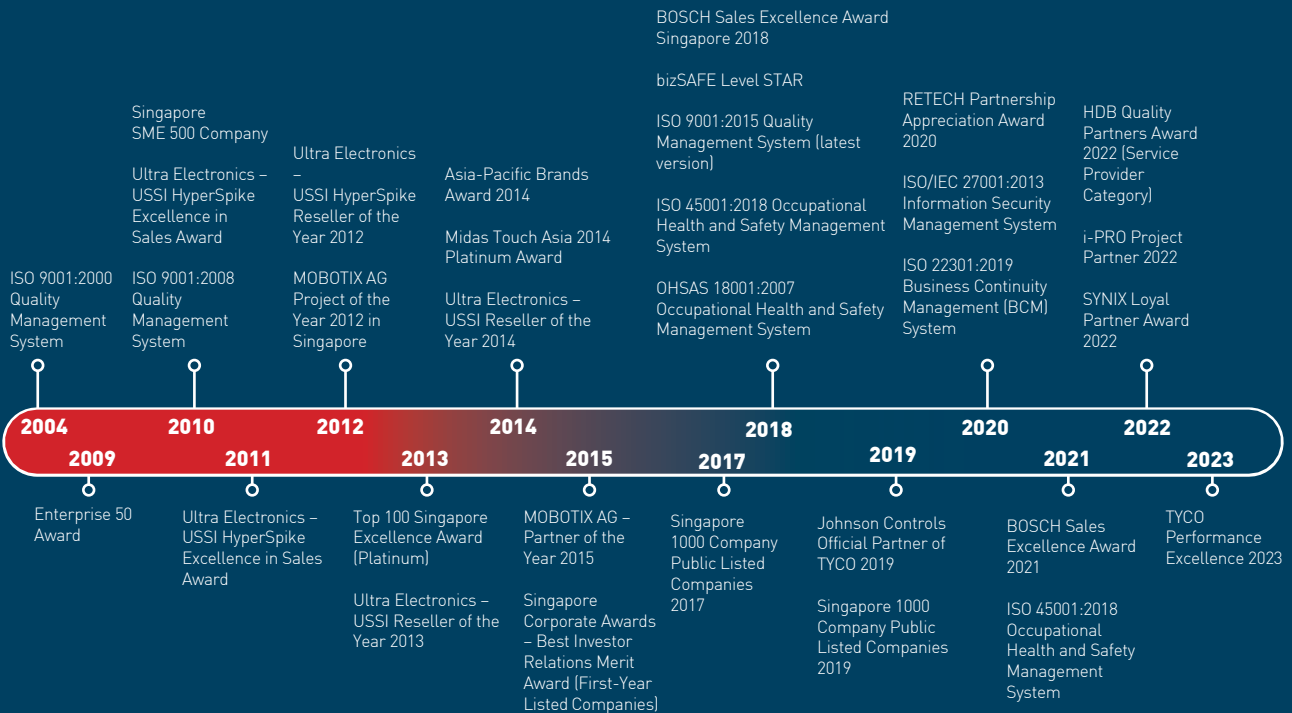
ISO 9001:2000 Quality Management System

2004

2009

Enterprise 50 Award

Singapore SME 500 Company

Ultra Electronics – USSI HyperSpike Excellence in Sales Award

ISO 9001:2008 Quality Management System

2010

2011

Ultra Electronics – USSI HyperSpike Excellence in Sales Award

Ultra Electronics – USSI HyperSpike Reseller of the Year 2012

MOBOTIX AG Project of the Year 2012 in Singapore

2012

2013

Top 100 Singapore Excellence Award (Platinum)

Ultra Electronics – USSI Reseller of the Year 2013

Asia-Pacific Brands Award 2014

Midas Touch Asia 2014 Platinum Award

Ultra Electronics – USSI Reseller of the Year 2014

2014

2015

MOBOTIX AG – Partner of the Year 2015

Singapore Corporate Awards – Best Investor Relations Merit Award (First-Year Listed Companies)

2017

Singapore 1000 Company Public Listed Companies 2017

BOSCH Sales Excellence Award Singapore 2018

bizSAFE Level STAR

ISO 9001:2015 Quality Management System (latest version)

ISO 45001:2018 Occupational Health and Safety Management System

OHSAS 18001:2007 Occupational Health and Safety Management System

2018

2019

Johnson Controls Official Partner of TYCO 2019

Singapore 1000 Company Public Listed Companies 2019

RETECH Partnership Appreciation Award 2020

ISO/IEC 27001:2013 Information Security Management System

ISO 22301:2019 Business Continuity Management (BCM) System

2020

2021

BOSCH Sales Excellence Award 2021

ISO 45001:2018 Occupational Health and Safety Management System

HDB Quality Partners Award 2022 (Service Provider Category)

i-PRO Project Partner 2022

SYNIX Loyal Partner Award 2022

2022

2023

TYCO Performance Excellence 2023